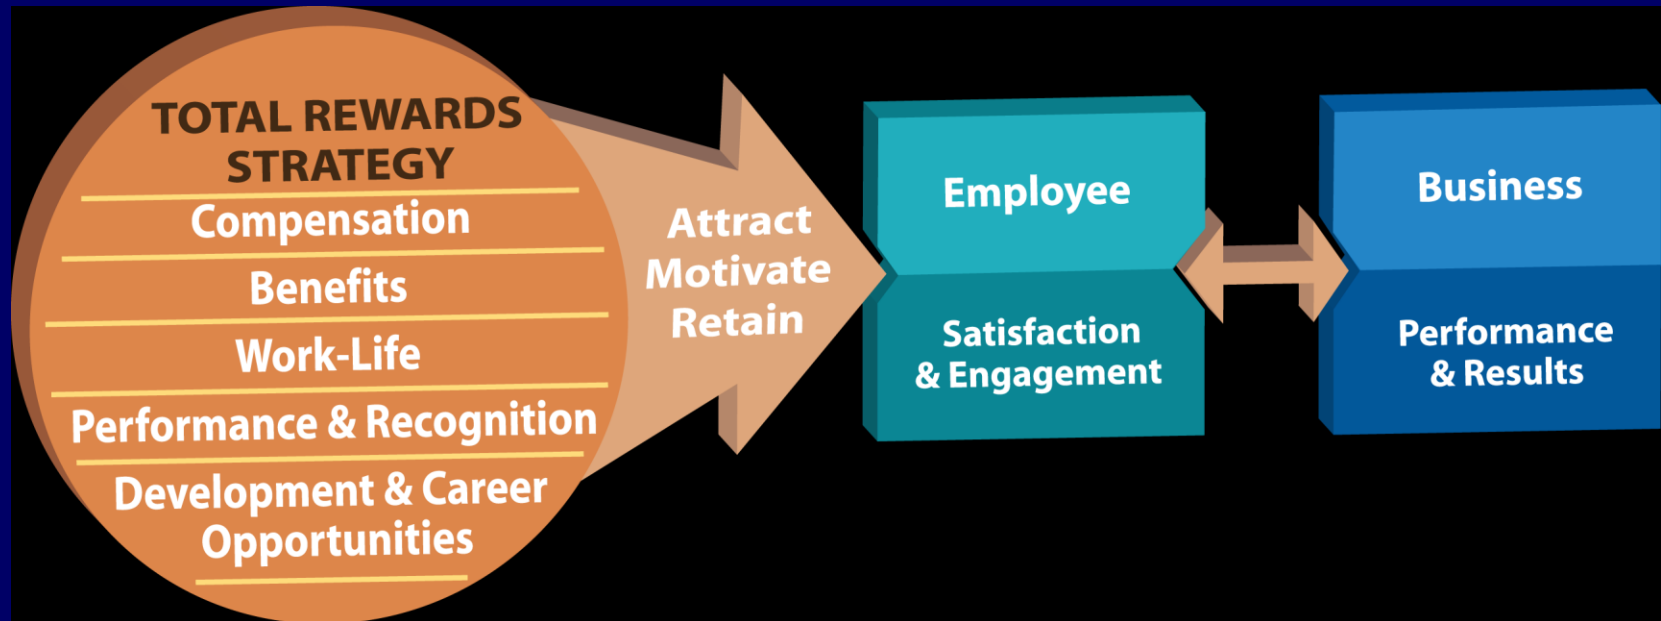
TOTAL REWARDS STRATEGY

Compensation

Benefits

Work-Life

Performance & Recognition

Development & Career Opportunities

Attract
Motivate
Retain

Employee

Satisfaction & Engagement

Business

Performance & Results